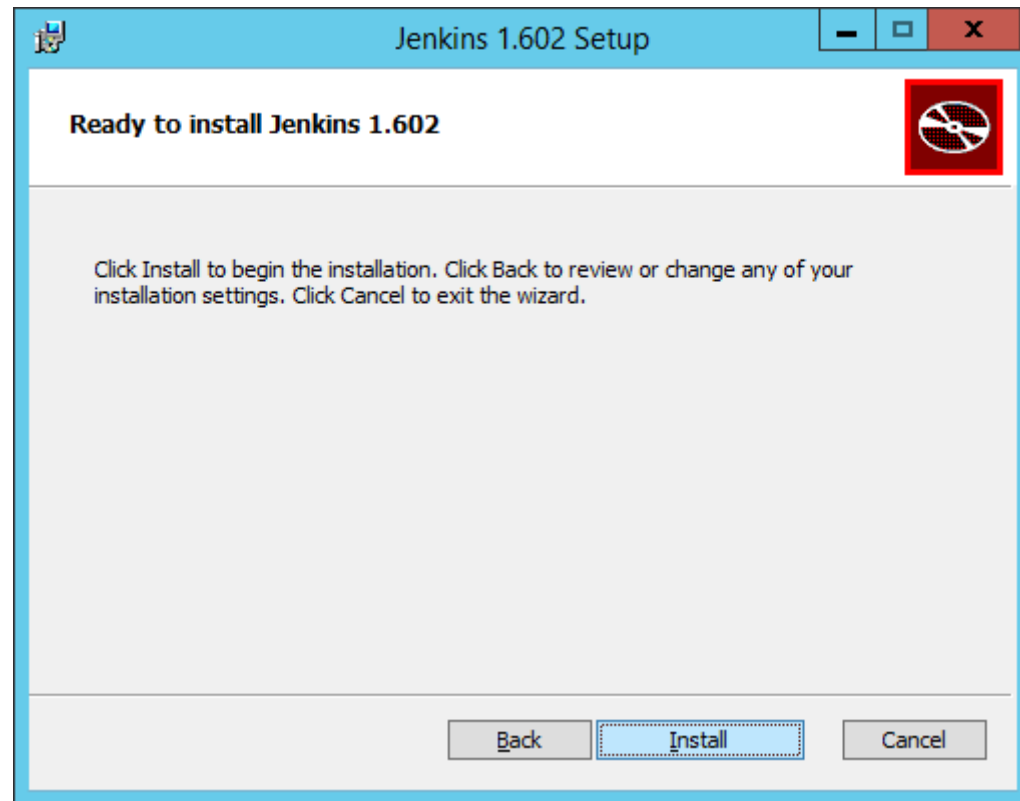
Jenkins 1.602 Setup

Ready to install Jenkins 1.602

Click Install to begin the installation. Click Back to review or change any of your installation settings. Click Cancel to exit the wizard.

Back Install Cancel